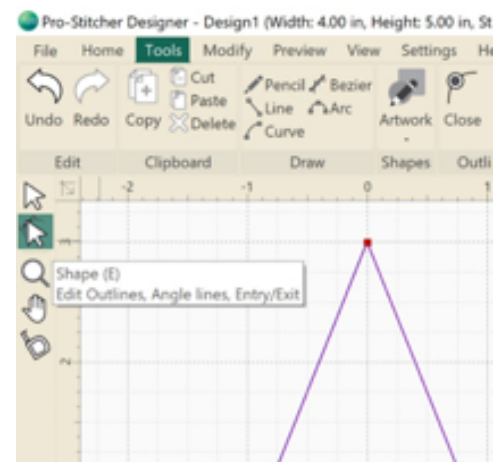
Pro-Stitcher Designer - Design1 (Width: 4.00 in, Height: 5.00 in, St

File Home Tools Modify Preview View Settings He

Undo Redo Copy Cut Paste Delete Pencil Bezier Line Arc Curve Artwork Close

Edit Clipboard Draw Shapes Outli

-2 -1 0 1

Shape (E)
Edit Outlines, Angle lines, Entry/Exit